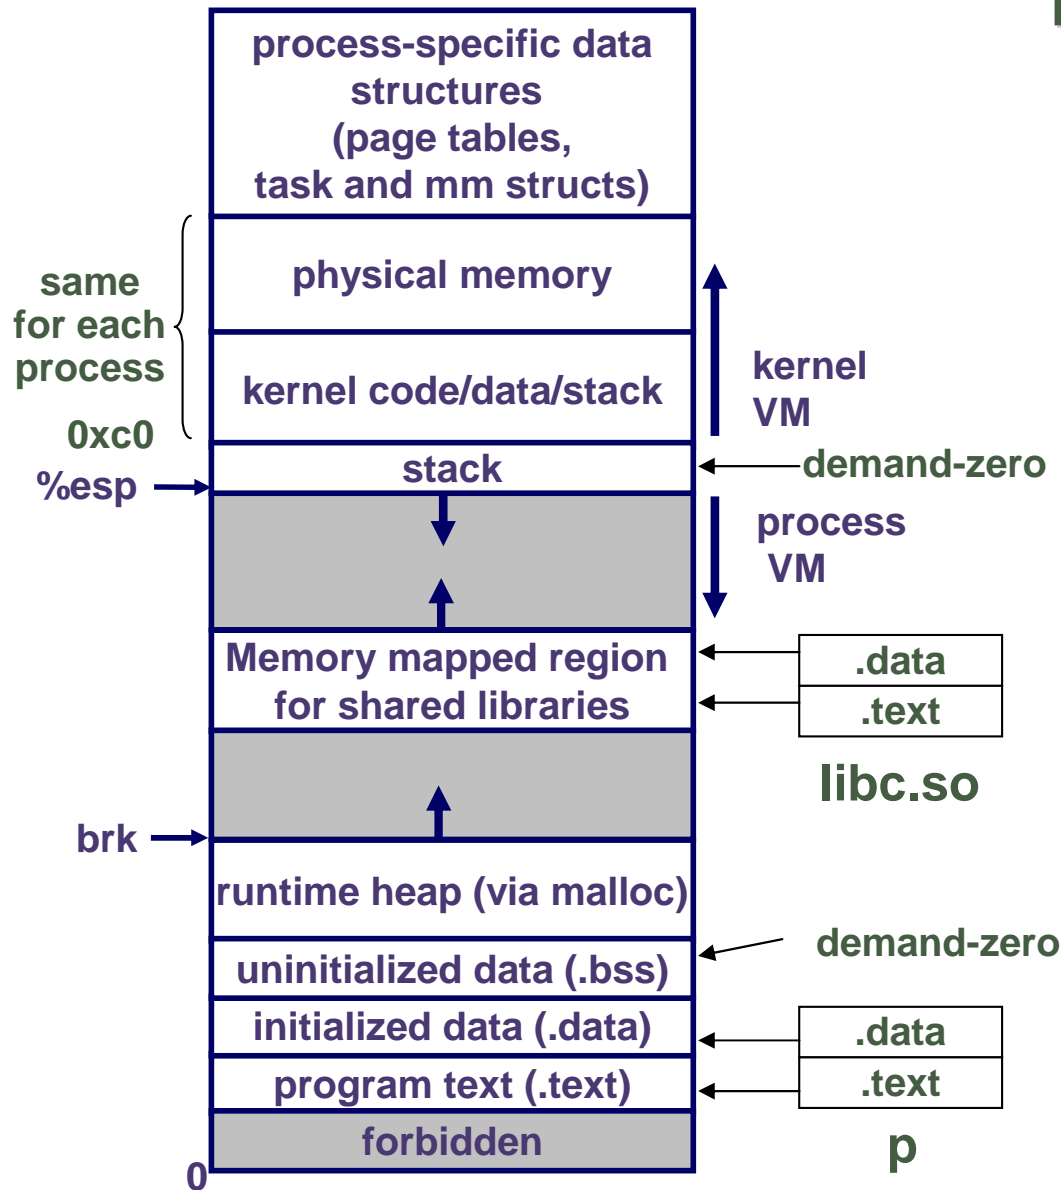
process-specific data structures (page tables, task and mm structs)

physical memory

kernel code/data/stack

same for each process

0xc0

kernel VM

stack

%esp

demand-zero

process VM

Memory mapped region for shared libraries

.data

.text

libc.so

brk

runtime heap (via malloc)

uninitialized data (.bss)

demand-zero

initialized data (.data)

program text (.text)

.data

.text

forbidden

p

0